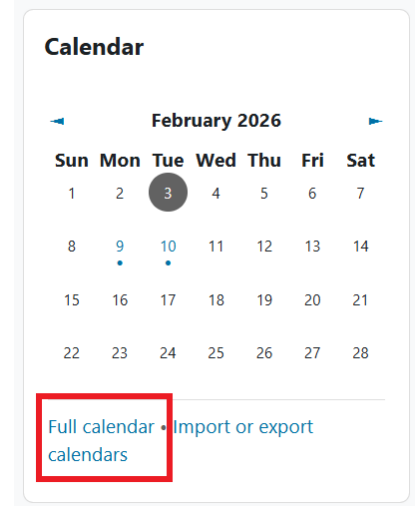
Calendar

◄ February 2026 ►

| Sun | Mon | Tue | Wed | Thu | Fri | Sat |
|---|---|---|---|---|---|---|
| 1 | 2 | 3 | 4 | 5 | 6 | 7 |
| 8 | 9 | 10 | 11 | 12 | 13 | 14 |
| 15 | 16 | 17 | 18 | 19 | 20 | 21 |
| 22 | 23 | 24 | 25 | 26 | 27 | 28 |

Full calendar • Import or export calendars